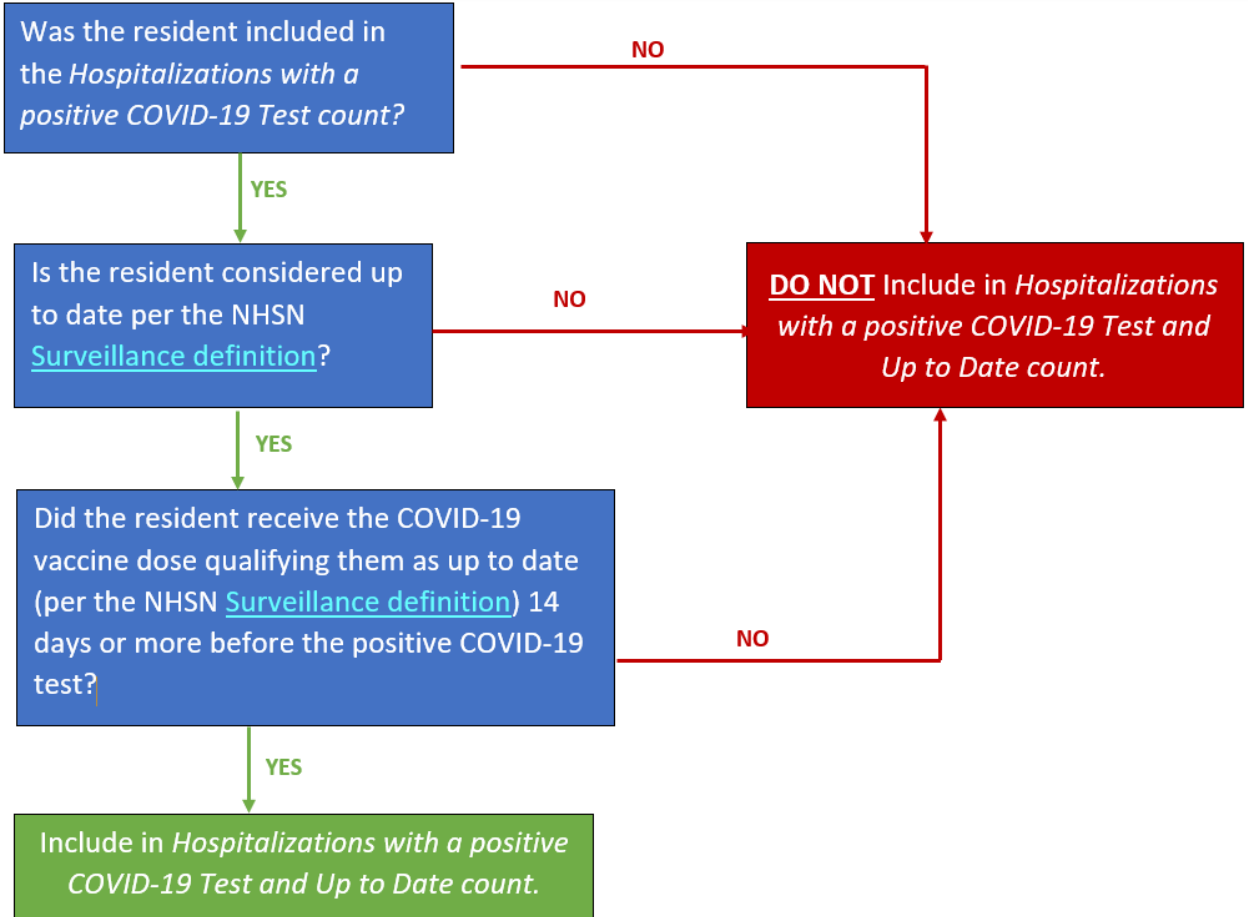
Was the resident included in the *Hospitalizations with a positive COVID-19 Test count?*

NO

YES

Is the resident considered up to date per the NHSN Surveillance definition?

NO

**DO NOT** Include in *Hospitalizations with a positive COVID-19 Test and Up to Date count.*

YES

Did the resident receive the COVID-19 vaccine dose qualifying them as up to date (per the NHSN Surveillance definition) 14 days or more before the positive COVID-19 test?

NO

YES

Include in *Hospitalizations with a positive COVID-19 Test and Up to Date count.*